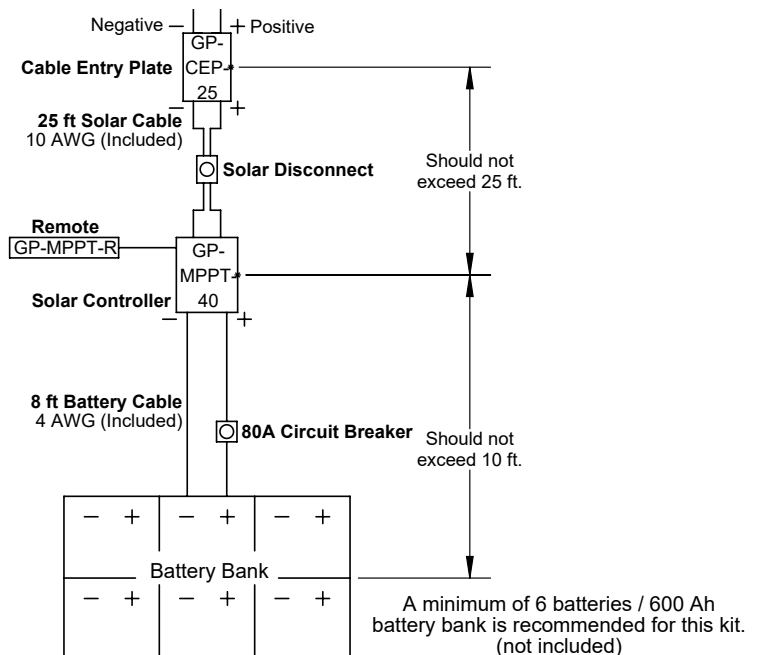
Negative – + Positive

Cable Entry Plate

GP-CEP-25

– +

25 ft Solar Cable
10 AWG (Included)

Solar Disconnect

Should not exceed 25 ft.

Remote
GP-MPPT-R

GP-MPPT-40

Solar Controller

– +

8 ft Battery Cable
4 AWG (Included)

80A Circuit Breaker

Should not exceed 10 ft.

– + – + – +

Battery Bank

– + – + – +

A minimum of 6 batteries / 600 Ah battery bank is recommended for this kit. (not included)